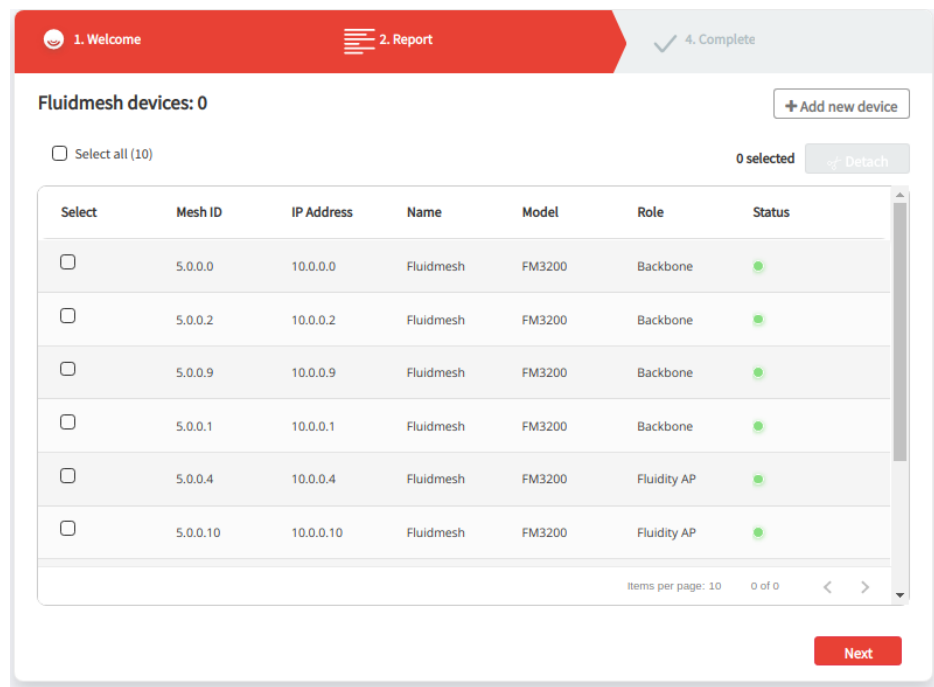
1. Welcome

2. Report

4. Complete

Fluidmesh devices: 0

+ Add new device

Select all (10)

0 selected

Detach

| Select | Mesh ID | IP Address | Name | Model | Role | Status |
|---|---|---|---|---|---|---|
| | 5.0.0.0 | 10.0.0.0 | Fluidmesh | FM3200 | Backbone | |
| | 5.0.0.2 | 10.0.0.2 | Fluidmesh | FM3200 | Backbone | |
| | 5.0.0.9 | 10.0.0.9 | Fluidmesh | FM3200 | Backbone | |
| | 5.0.0.1 | 10.0.0.1 | Fluidmesh | FM3200 | Backbone | |
| | 5.0.0.4 | 10.0.0.4 | Fluidmesh | FM3200 | Fluidity AP | |
| | 5.0.0.10 | 10.0.0.10 | Fluidmesh | FM3200 | Fluidity AP | |

Items per page: 10

0 of 0

Next